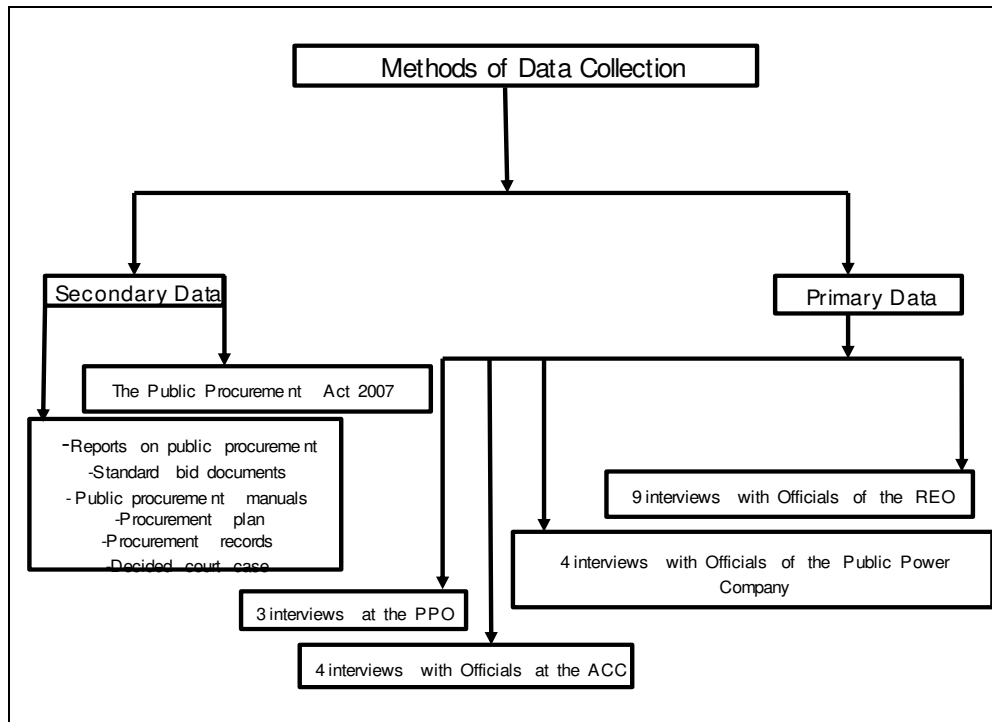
Methods of Data Collection

Secondary Data

Primary Data

The Public Procurement Act 2007

-Reports on public procurement
-Standard bid documents
- Public procurement manuals
-Procurement plan
-Procurement records
-Decided court case

9 interviews with Officials of the REO

4 interviews with Officials of the Public Power Company

3 interviews at the PPO

4 interviews with Officials at the ACC